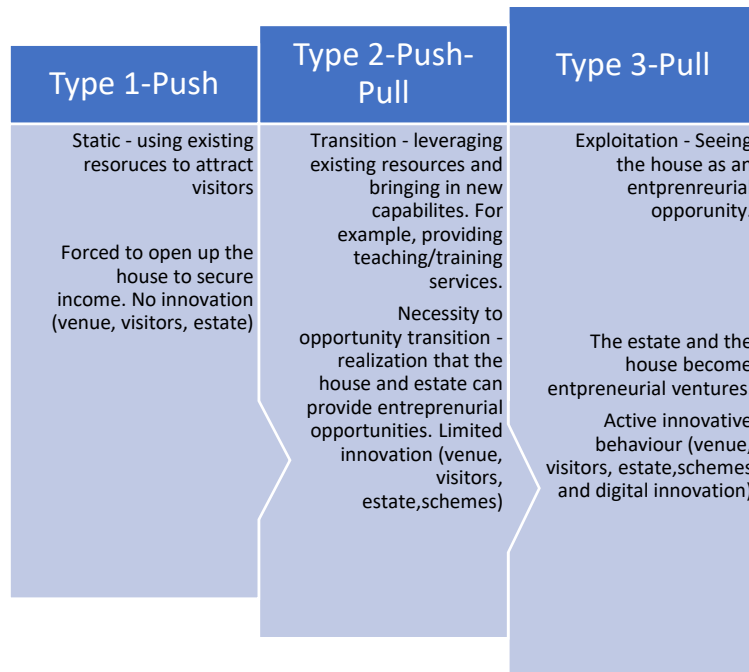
Type 1-Push

Static - using existing resoruces to attract visitors

Forced to open up the house to secure income. No innovation (venue, visitors, estate)

Type 2-Push-Pull

Transition - leveraging existing resources and bringing in new capabilites. For example, providing teaching/training services.

Necessity to opportunity transition - realization that the house and estate can provide entreprenurial opportunities. Limited innovation (venue, visitors, estate,schemes)

Type 3-Pull

Exploitation - Seeing the house as an entprenreurial opporunity.

The estate and the house become entpreneurial ventures

Active innovative behaviour (venue, visitors, estate,schemes and digital innovation)